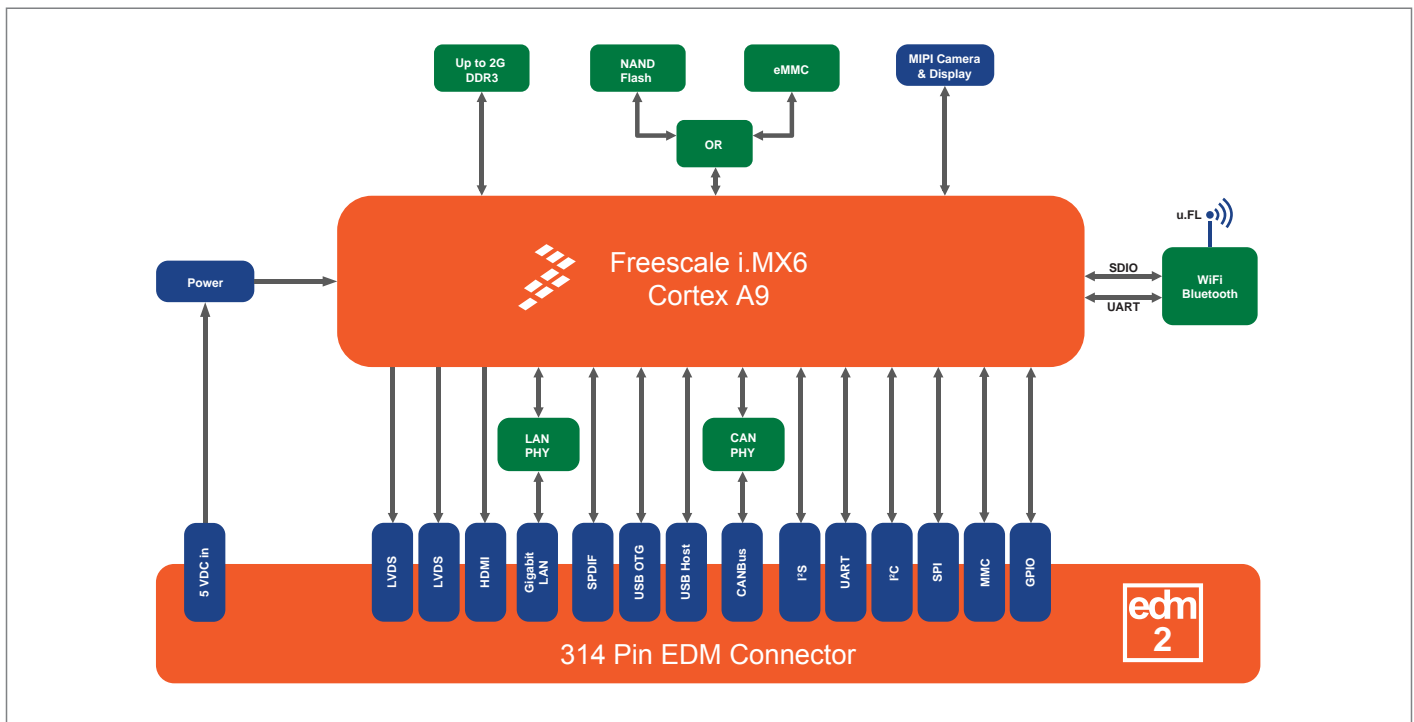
Up to 2G DDR3

NAND Flash

eMMC

MIPI Camera & Display

OR

Freescale i.MX6
Cortex A9

u.FL

SDIO

UART

WiFi Bluetooth

Power

LAN PHY

CAN PHY

5 VDC in

LVDS

LVDS

HDMI

Gigabit LAN

SPDIF

USB OTG

USB Host

CANBus

I²S

UART

I²C

SPI

MMC

GPIO

314 Pin EDM Connector

edm 2